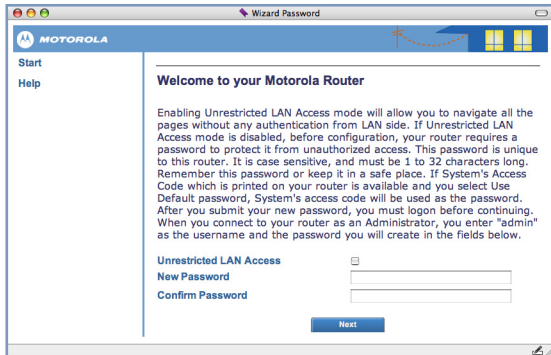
Wizard Password

MOTOROLA

Start

Help

Welcome to your Motorola Router

Enabling Unrestricted LAN Access mode will allow you to navigate all the pages without any authentication from LAN side. If Unrestricted LAN Access mode is disabled, before configuration, your router requires a password to protect it from unauthorized access. This password is unique to this router. It is case sensitive, and must be 1 to 32 characters long. Remember this password or keep it in a safe place. If System's Access Code which is printed on your router is available and you select Use Default password, System's access code will be used as the password. After you submit your new password, you must logon before continuing. When you connect to your router as an Administrator, you enter "admin" as the username and the password you will create in the fields below.

Unrestricted LAN Access

New Password

Confirm Password

Next